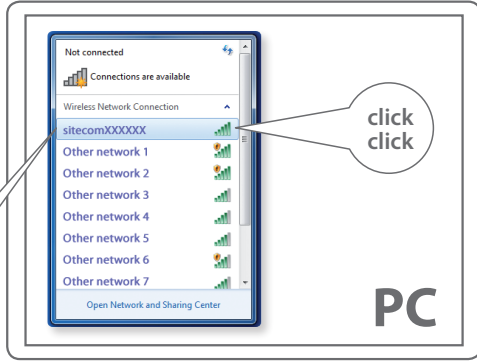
Not connected

Connections are available

Wireless Network Connection

sitecomXXXXXX

Other network 1

Other network 2

Other network 3

Other network 4

Other network 5

Other network 6

Other network 7

Open Network and Sharing Center

click click

PC